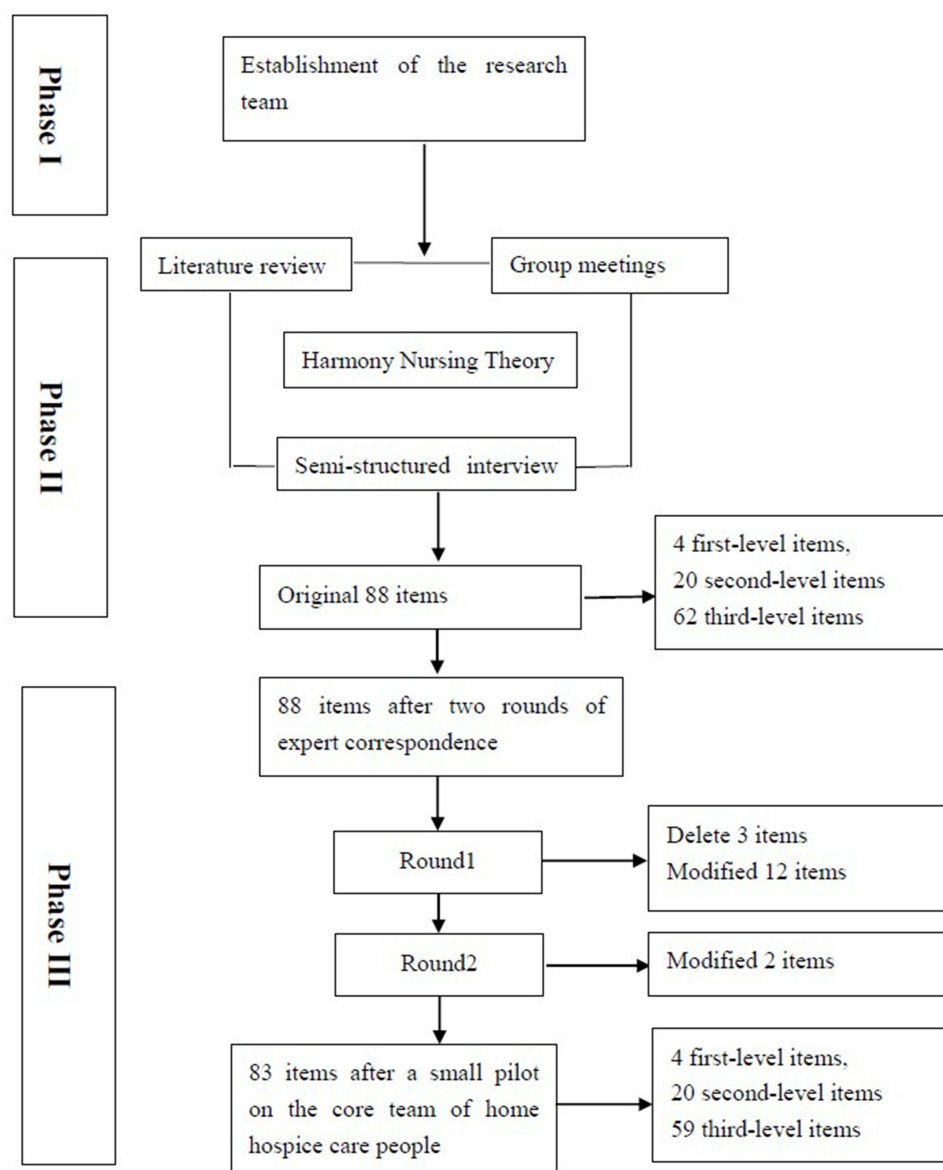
Phase I

Establishment of the research team

Phase II

Literature review

Group meetings

Harmony Nursing Theory

Semi-structured interview

Original 88 items

4 first-level items,
20 second-level items
62 third-level items

Phase III

88 items after two rounds of expert correspondence

Round1

Delete 3 items
Modified 12 items

Round2

Modified 2 items

83 items after a small pilot on the core team of home hospice care people

4 first-level items,
20 second-level items
59 third-level items